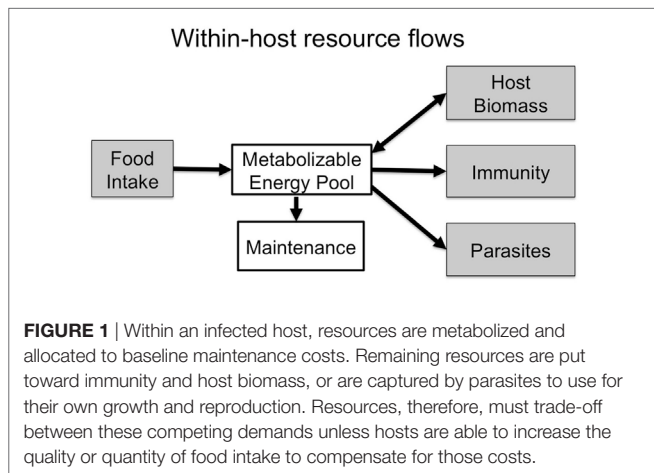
Within-host resource flows

Food Intake

Metabolizable Energy Pool

Maintenance

Host Biomass

Immunity

Parasites

**FIGURE 1** | Within an infected host, resources are metabolized and allocated to baseline maintenance costs. Remaining resources are put toward immunity and host biomass, or are captured by parasites to use for their own growth and reproduction. Resources, therefore, must trade-off between these competing demands unless hosts are able to increase the quality or quantity of food intake to compensate for those costs.